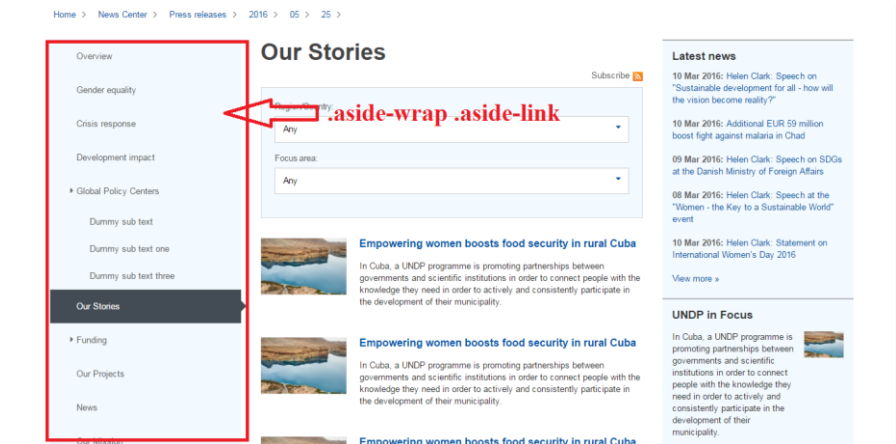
Home > News Center > Press releases > 2016 > 05 > 25 >

Overview

Gender equality

Crisis response

Development impact

Global Policy Centers

Dummy sub text

Dummy sub text one

Dummy sub text three

Our Stories

Funding

Our Projects

News

Our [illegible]

Our Stories

Subscribe

Region/Country:

Any

.aside-wrap .aside-link

Focus area:

Any

Empowering women boosts food security in rural Cuba

In Cuba, a UNDP programme is promoting partnerships between governments and scientific institutions in order to connect people with the knowledge they need in order to actively and consistently participate in the development of their municipality.

Empowering women boosts food security in rural Cuba

In Cuba, a UNDP programme is promoting partnerships between governments and scientific institutions in order to connect people with the knowledge they need in order to actively and consistently participate in the development of their municipality.

Empowering women boosts food security in rural Cuba

Latest news

10 Mar 2016: Helen Clark: Speech on "Sustainable development for all - how will the vision become reality?"

10 Mar 2016: Additional EUR 59 million boost fight against malaria in Chad

09 Mar 2016: Helen Clark: Speech on SDGs at the Danish Ministry of Foreign Affairs

08 Mar 2016: Helen Clark: Speech at the "Women - the Key to a Sustainable World" event

10 Mar 2016: Helen Clark: Statement on International Women's Day 2016

View more »

UNDP in Focus

In Cuba, a UNDP programme is promoting partnerships between governments and scientific institutions in order to connect people with the knowledge they need in order to actively and consistently participate in the development of their municipality.